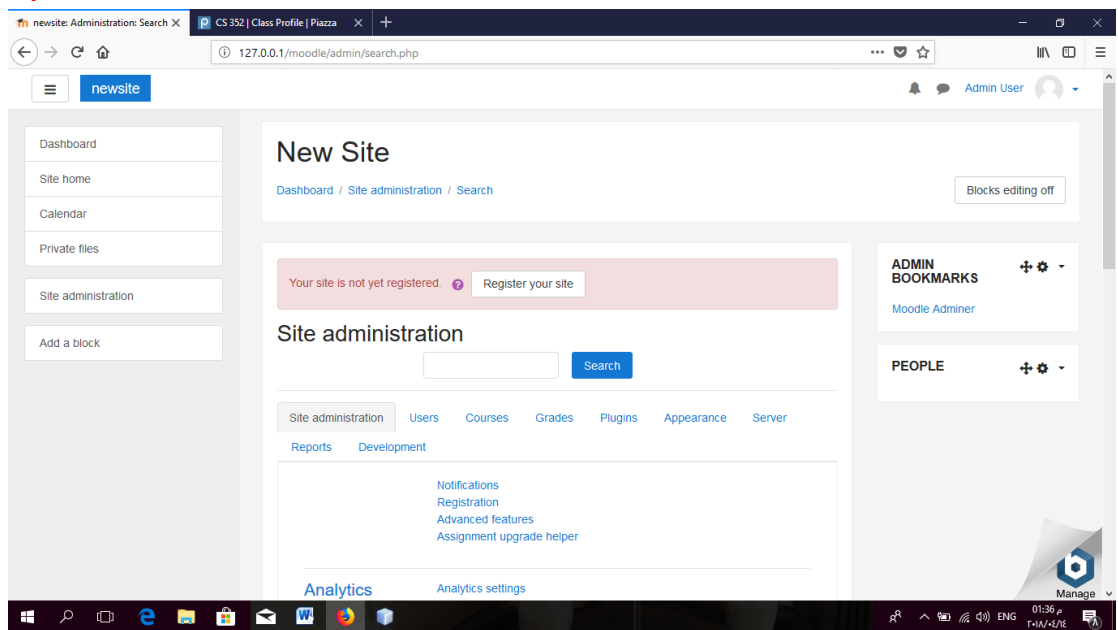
newsite: Administration: Search ×
CS 352 | Class Profile | Piazza ×
127.0.0.1/moodle/admin/search.php

newsite
Admin User

Dashboard
Site home
Calendar
Private files

Site administration

Add a block

New Site
Dashboard / Site administration / Search
Blocks editing off

Your site is not yet registered.
Register your site

Site administration
Search

Site administration
Users
Courses
Grades
Plugins
Appearance
Server
Reports
Development

Notifications
Registration
Advanced features
Assignment upgrade helper

Analytics
Analytics settings

ADMIN BOOKMARKS
Moodle Adminer

PEOPLE

Manage
ENG
01:36 م
٢٠١٨/٠٤/١٤